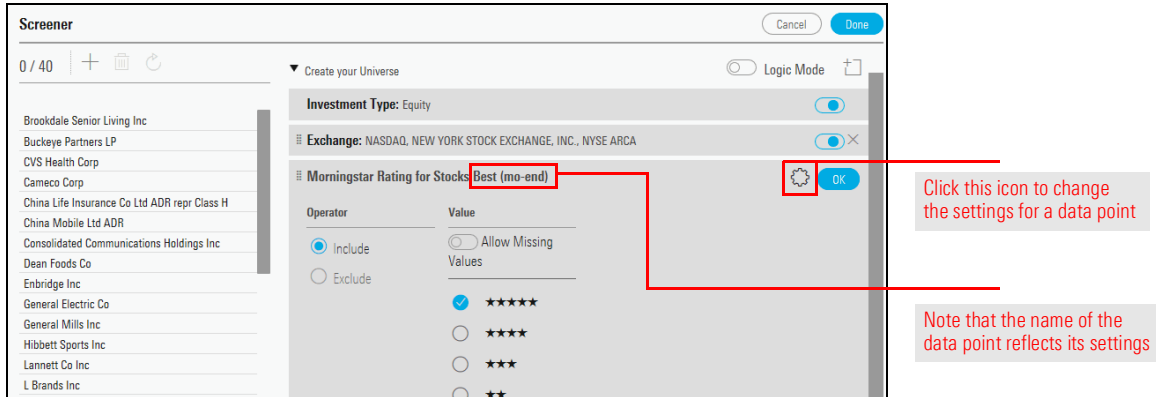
Screener

Cancel Done

0 / 40

Brookdale Senior Living Inc
Buckeye Partners LP
CVS Health Corp
Cameco Corp
China Life Insurance Co Ltd ADR repr Class H
China Mobile Ltd ADR
Consolidated Communications Holdings Inc
Dean Foods Co
Enbridge Inc
General Electric Co
General Mills Inc
Hibbett Sports Inc
Lannett Co Inc
L Brands Inc

Create your Universe

Logic Mode

Investment Type: Equity

Exchange: NASDAQ, NEW YORK STOCK EXCHANGE, INC., NYSE ARCA

Morningstar Rating for Stocks Best (mo-end)

OK

Operator

Include

Exclude

Value

Allow Missing Values

★★★★★

★★★★

★★★

★★

Click this icon to change the settings for a data point

Note that the name of the data point reflects its settings